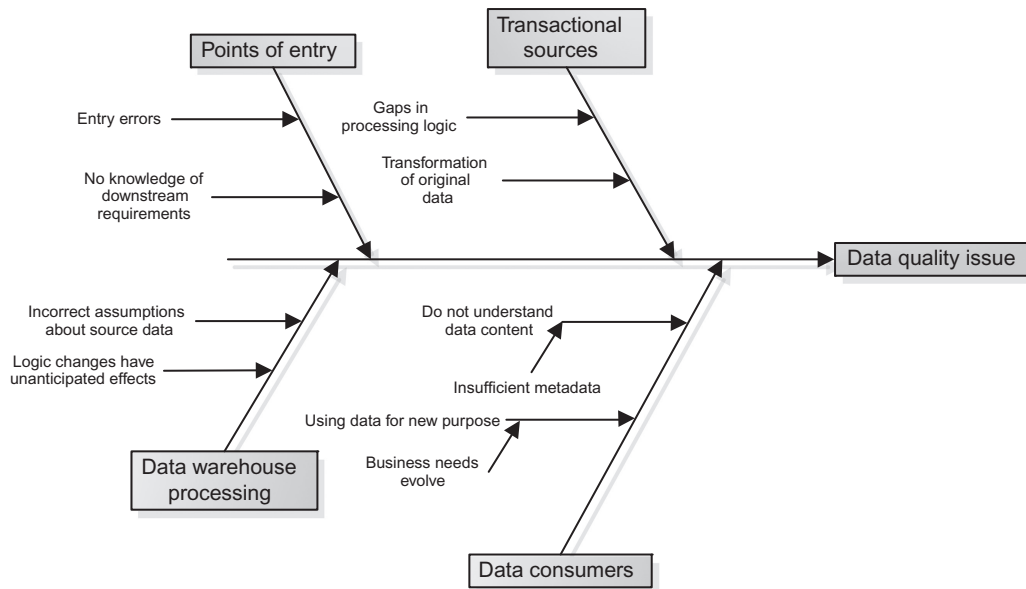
Points of entry

Transactional sources

Entry errors

No knowledge of downstream requirements

Gaps in processing logic

Transformation of original data

Data quality issue

Incorrect assumptions about source data

Logic changes have unanticipated effects

Do not understand data content

Insufficient metadata

Using data for new purpose

Business needs evolve

Data warehouse processing

Data consumers